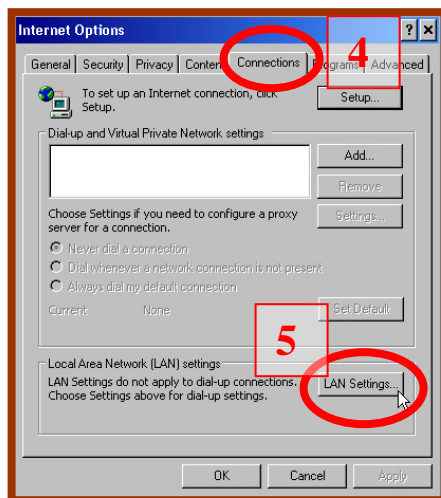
Internet Options

? X

General | Security | Privacy | Conten | Connections | Programs | Advanced

4

To set up an Internet connection, click Setup.

Setup...

Dial-up and Virtual Private Network settings

Add...

Remove

Choose Settings if you need to configure a proxy server for a connection.

Settings...

Never dial a connection

Dial whenever a network connection is not present

Always dial my default connection

Current None

Set Default

5

Local Area Network (LAN) settings

LAN Settings do not apply to dial-up connections. Choose Settings above for dial-up settings.

LAN Settings...

OK | Cancel | Apply